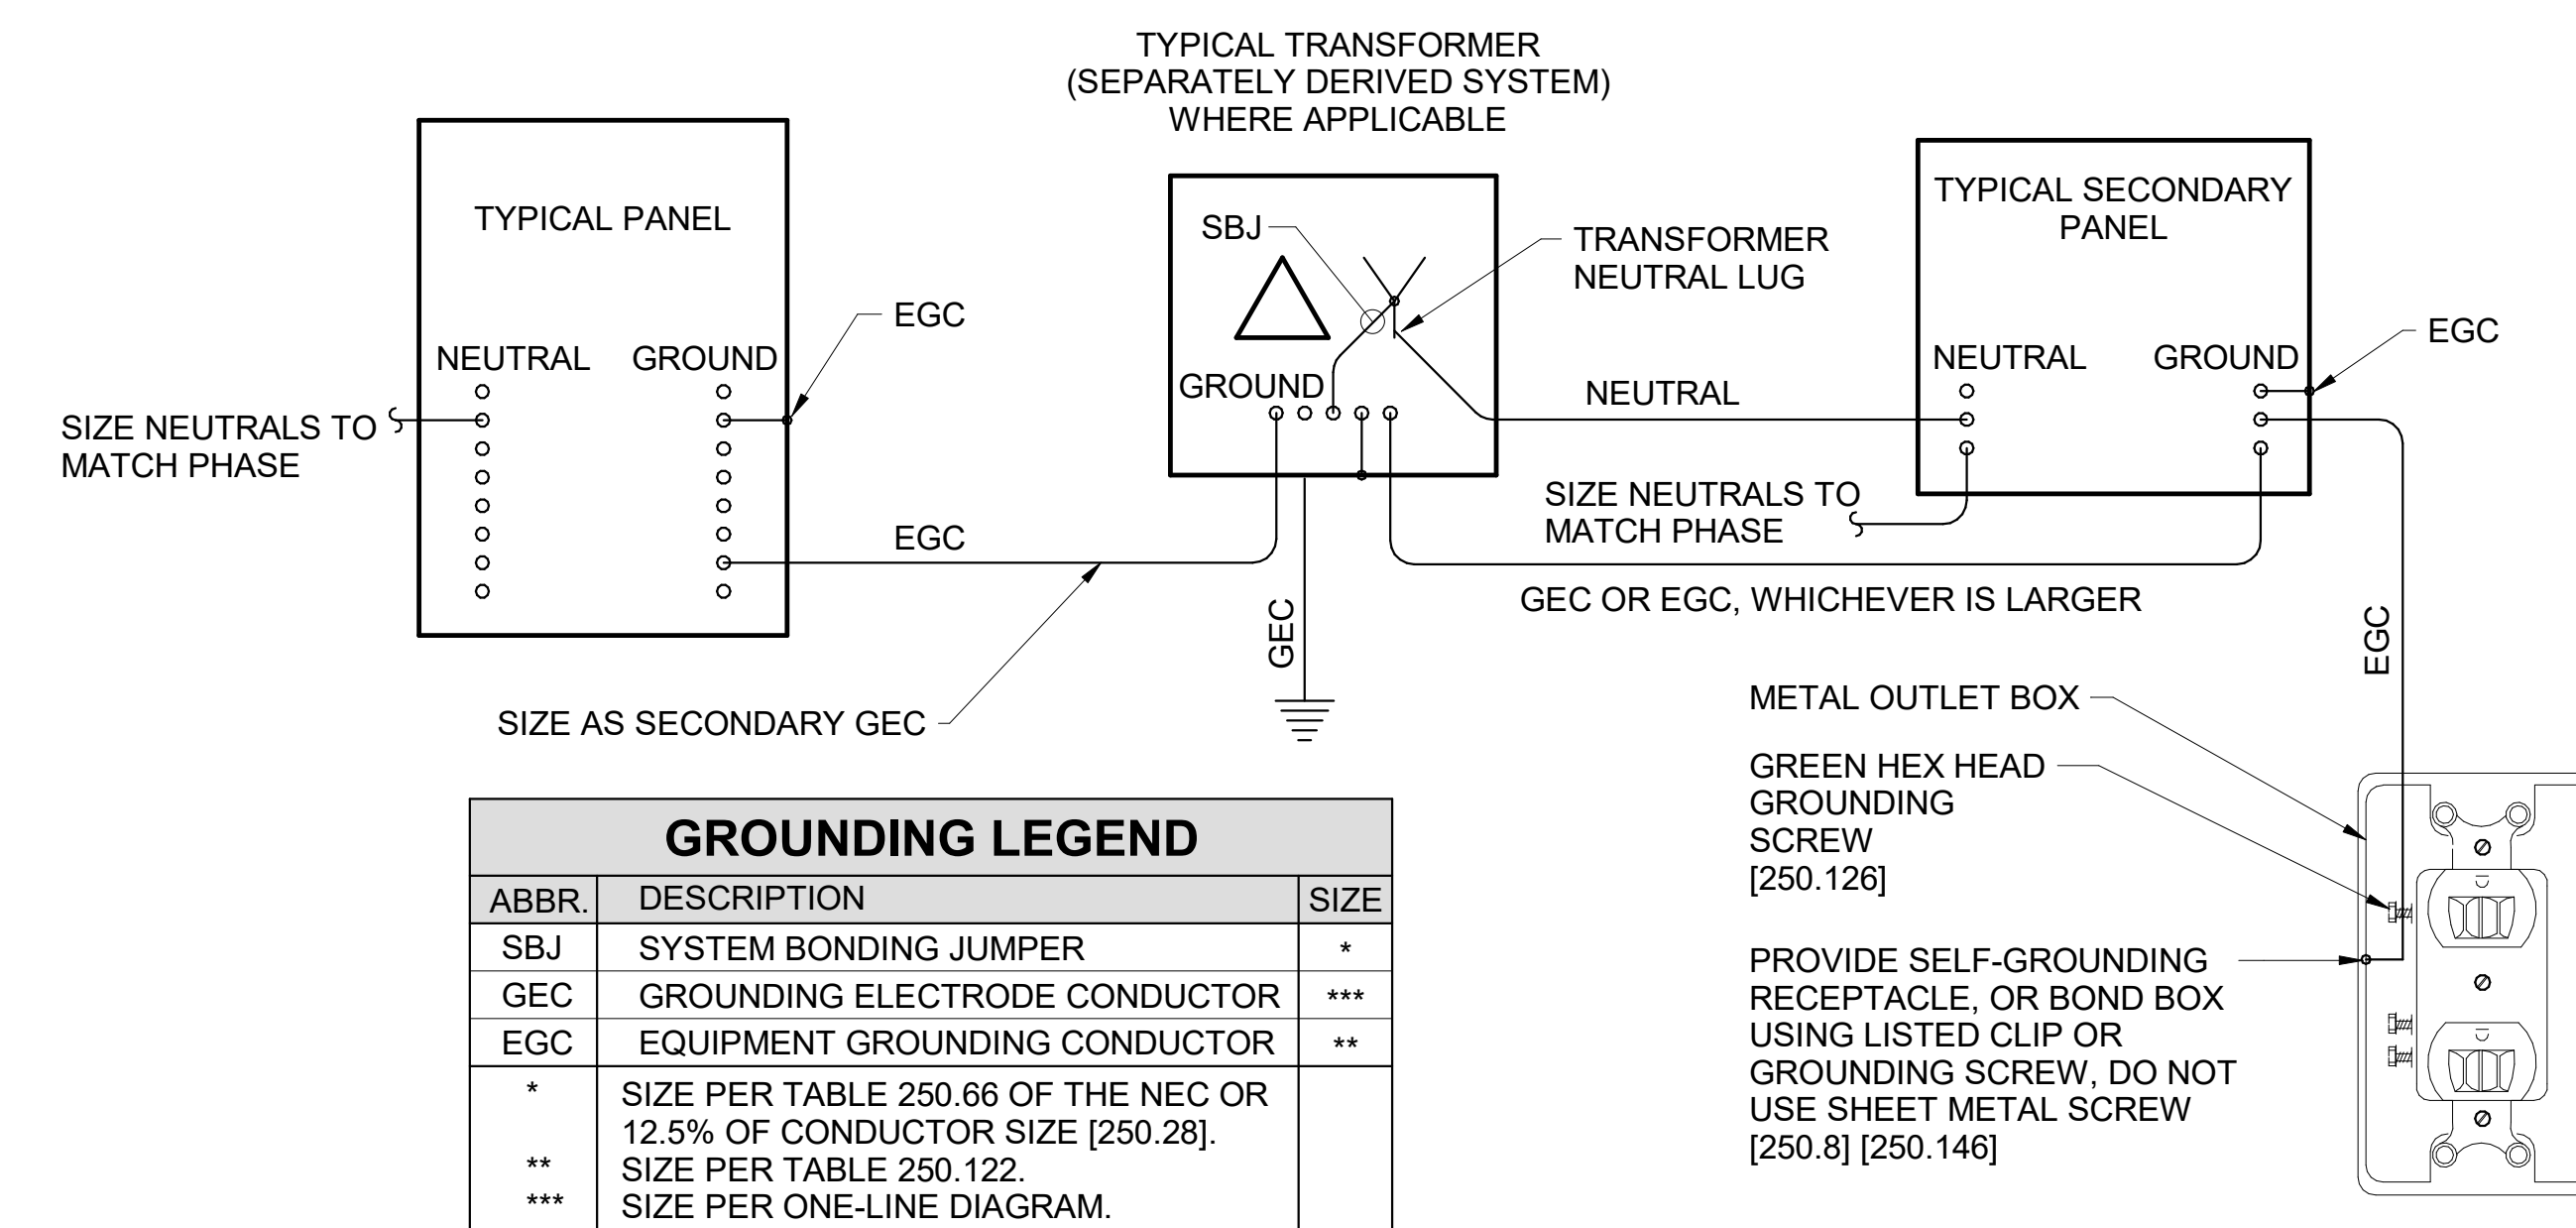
TYPICAL TRANSFORMER
(SEPARATELY DERIVED SYSTEM)
WHERE APPLICABLE

TYPICAL PANEL

NEUTRAL GROUND

EGC

SIZE NEUTRALS TO MATCH PHASE

EGC

SIZE AS SECONDARY GEC

SBJ

GROUND

TRANSFORMER NEUTRAL LUG

GEC

NEUTRAL

TYPICAL SECONDARY PANEL

NEUTRAL GROUND

EGC

SIZE NEUTRALS TO MATCH PHASE

GEC OR EGC, WHICHEVER IS LARGER

EGC

METAL OUTLET BOX

GREEN HEX HEAD GROUNDING SCREW [250.126]

PROVIDE SELF-GROUNDING RECEPTACLE, OR BOND BOX USING LISTED CLIP OR GROUNDING SCREW, DO NOT USE SHEET METAL SCREW [250.8] [250.146]

GROUNDING LEGEND

| ABBR. | DESCRIPTION | SIZE |
|---|---|---|
| SBJ | SYSTEM BONDING JUMPER | * |
| GEC | GROUNDING ELECTRODE CONDUCTOR | *** |
| EGC | EQUIPMENT GROUNDING CONDUCTOR | ** |
| * | SIZE PER TABLE 250.66 OF THE NEC OR 12.5% OF CONDUCTOR SIZE [250.28]. | |
| ** | SIZE PER TABLE 250.122. | |
| *** | SIZE PER ONE-LINE DIAGRAM. | |